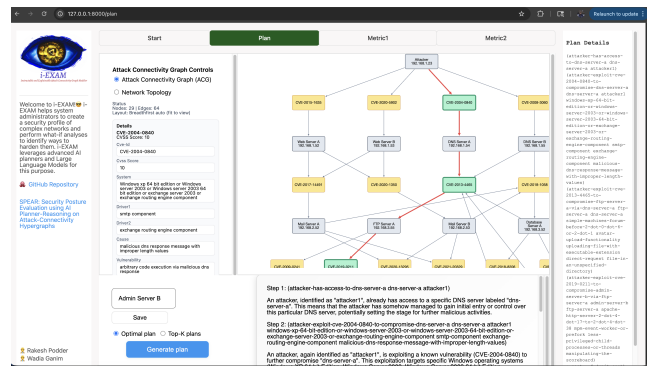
127.0.0.1:8000/plan

Relaunch to update

i-EXAM

Welcome to i-EXAM i-EXAM helps system administrators to create a security profile of complex networks and perform what-if analyses to identify ways to harden them. i-EXAM leverages advanced AI planners and Large Language Models for this purpose.

GitHub Repository

SPEAR: Security Posture Evaluation using AI Planner-Reasoning on Attack-Connectivity Hypergraphs

Rakesh Podder
Wadia Ganim

Start | Plan | Metric1 | Metric2

Attack Connectivity Graph Controls

Attack Connectivity Graph (ACG)

Network Topology

Status
Nodes: 29 | Edges: 44
Layout: Breadthfirst auto (fit to view)

Details
CVE-2004-0840
CVSS Score: 10

Cve-Id
CVE-2004-0840

Cvss Score
10

System
Windows xp 64 bit edition or Windows server 2003 or Windows server 2003 64 bit edition or exchange server 2003 or exchange routing engine component

Driver1
smtp component

Driver2
exchange routing engine component

Cause
malicious dns response message with improper length values

Vulnerability
arbitrary code execution via malicious dns response

Attacker
192.168.1.2

CVE-2019-1405 | CVE-2018-1211 | CVE-2004-0840 | CVE-2019-1006 | CVE-2019-1408

Web Server A
192.168.1.10

Web Server B
192.168.1.11

DNS Server A
192.168.1.20

DNS Server B
192.168.1.21

CVE-2017-11421 | CVE-2006-1680 | CVE-2013-4486 | CVE-2018-1089

Mail Server A
192.168.3.2

FTP Server A
192.168.1.30

FTP Server B
192.168.1.31

Database Server A
192.168.1.40

CVE-2009-2011 | CVE-2019-3011 | CVE-2018-0178 | CVE-2019-1148

Admin Server B

Save

Optimal plan  Top-K plans

Generate plan

Step 1: (attacker-has-access-to-dns-server-a dns-server-a attacker1)

An attacker, identified as "attacker1", already has access to a specific DNS server labeled "dns-server-a". This means that the attacker has somehow managed to gain initial entry or control over this particular DNS server, potentially setting the stage for further malicious activities.

Step 2: (attacker-exploit-cve-2004-0840-to-compromise-dns-server-a dns-server-a attacker1 windows-xp-64-bit-edition-or-windows-server-2003-or-windows-server-2003-64-bit-edition-or-exchange-server-2003-or-exchange-routing-engine-component smtp-component exchange-routing-engine-component malicious-dns-response-message-with-improper-length-values)

An attacker, again identified as "attacker1", is exploiting a known vulnerability (CVE-2004-0840) to further compromise "dns-server-a". This exploitation targets specific Windows operating systems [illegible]

Plan Details

(attacker-has-access-to-dns-server-a dns-server-a attacker1) (attacker-exploit-cve-2004-0840-to-compromise-dns-server-a dns-server-a attacker1 windows-xp-64-bit-edition-or-windows-server-2003-or-windows-server-2003-64-bit-edition-or-exchange-server-2003-or-exchange-routing-engine-component smtp-component exchange-routing-engine-component malicious-dns-response-message-with-improper-length-values) (attacker-exploit-cve-2003-0178-to-compromise-ftp-server-a ftp-server-a dns-server-a attacker1 simple-machines-forum-1-0-or-1-0-1-or-1-0-2 avatar-upload-functionality uploading-files-with-executable-extensions direct-request-file-in-avatars-upload-directory) (attacker-exploit-cve-2019-0211-to-compromise-admin-server-b via-ftp-server-a admin-server-b ftp-server-a apache-http-server-2-4-17-to-2-4-38 mpm-event-worker-or-prefork unprivileged-child-processes-or-threads manipulating-the-scoreboard)